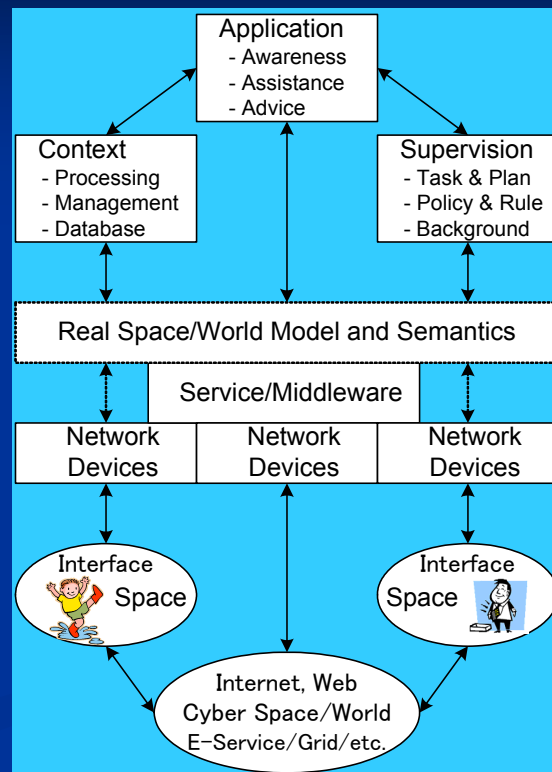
Application
- Awareness
- Assistance
- Advice

Context
- Processing
- Management
- Database

Supervision
- Task & Plan
- Policy & Rule
- Background

Real Space/World Model and Semantics

Service/Middleware

Network Devices

Network Devices

Network Devices

Interface Space

Interface Space

Internet, Web
Cyber Space/World
E-Service/Grid/etc.